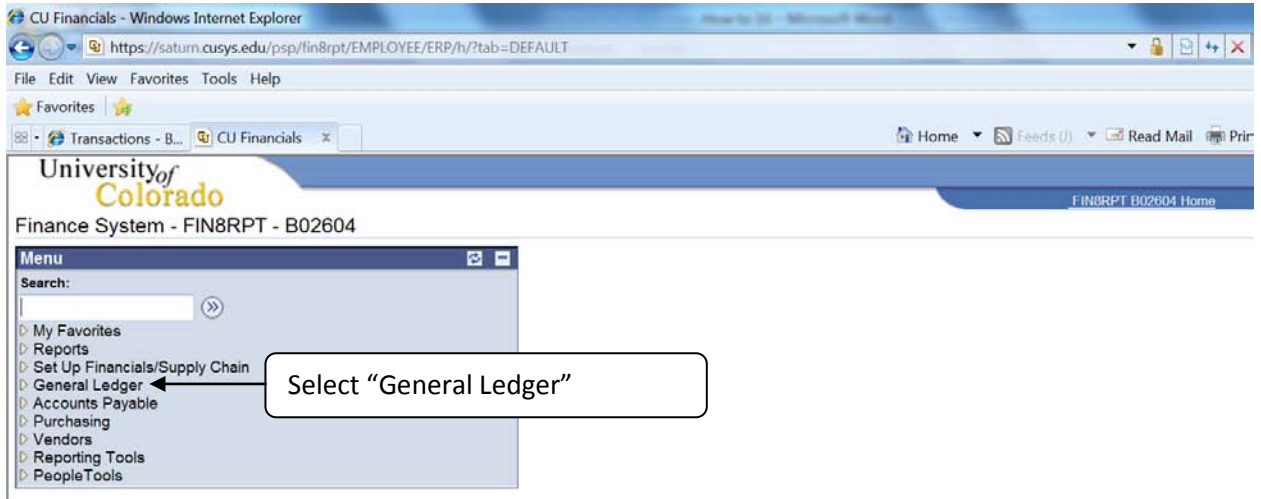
CU Financials - Windows Internet Explorer

How to 16 - Microsoft Word

https://saturn.cusys.edu/psp/fin8rpt/EMPLOYEE/ERP/h/?tab=DEFAULT

File Edit View Favorites Tools Help

Favorites

Transactions - B... CU Financials

Home Feeds (J) Read Mail Prin

University of Colorado

FIN8RPT B02604 Home

Finance System - FIN8RPT - B02604

Menu

Search:

My Favorites
Reports
Set Up Financials/Supply Chain
General Ledger
Accounts Payable
Purchasing
Vendors
Reporting Tools
PeopleTools

Select “General Ledger”